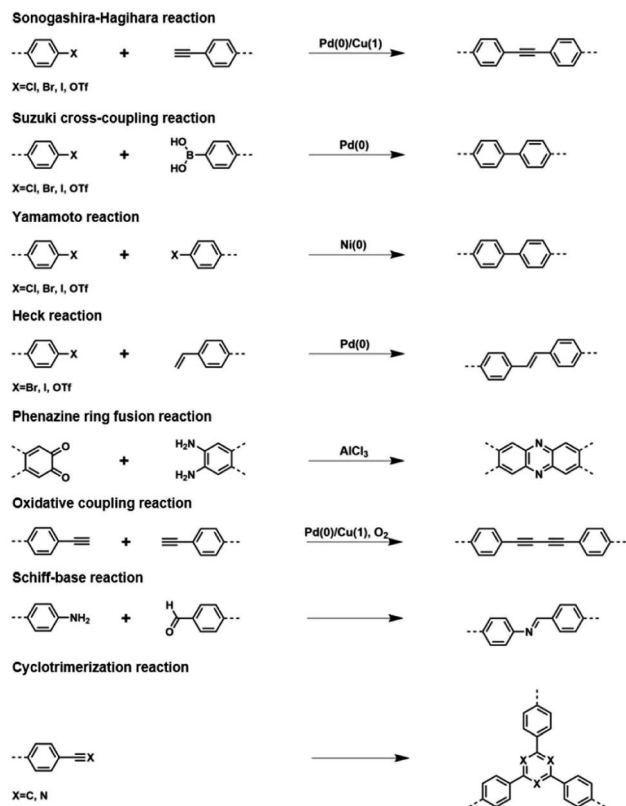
Sonogashira-Hagihara reaction

X + Pd(0)/Cu(1)

X=Cl, Br, I, OTf

Suzuki cross-coupling reaction

X + HO B HO Pd(0)

X=Cl, Br, I, OTf

Yamamoto reaction

X + X Ni(0)

X=Cl, Br, I, OTf

Heck reaction

X + Pd(0)

X=Br, I, OTf

Phenazine ring fusion reaction

O O + $H_2N$ $H_2N$ $AlCl_3$ N N

Oxidative coupling reaction

+ Pd(0)/Cu(1), $O_2$

Schiff-base reaction

$NH_2$ + H O N

Cyclotrimerization reaction

X

X=C, N

X X X